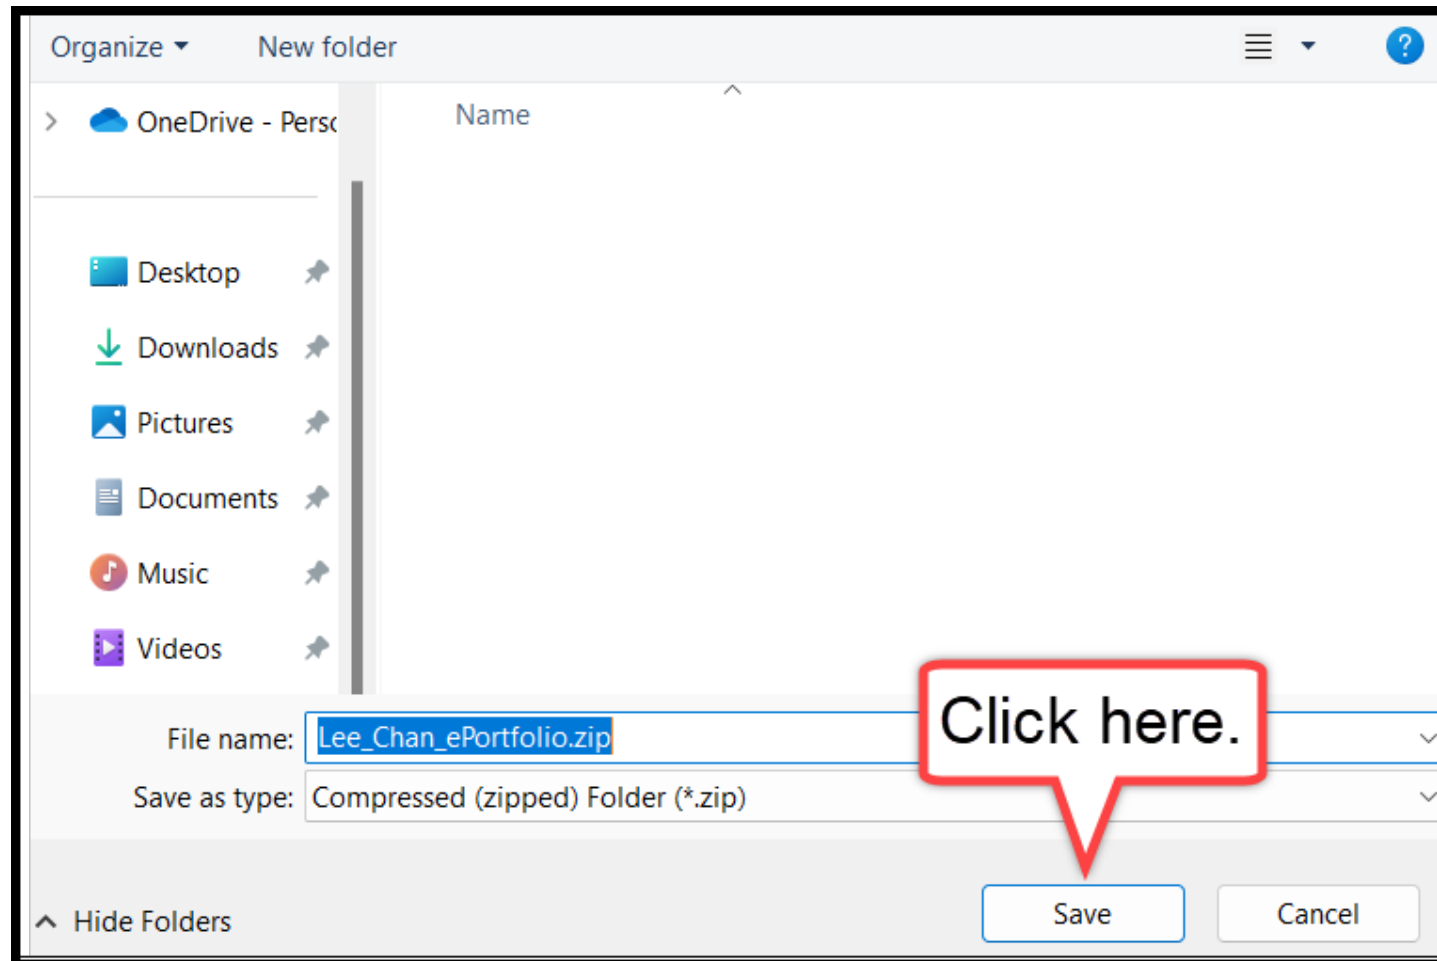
Organize ▾ New folder

?

OneDrive - Pers

Name

Desktop

Downloads

Pictures

Documents

Music

Videos

File name: Lee_Chan_ePortfolio.zip

Save as type: Compressed (zipped) Folder (*.zip)

Click here.

Hide Folders

Save

Cancel